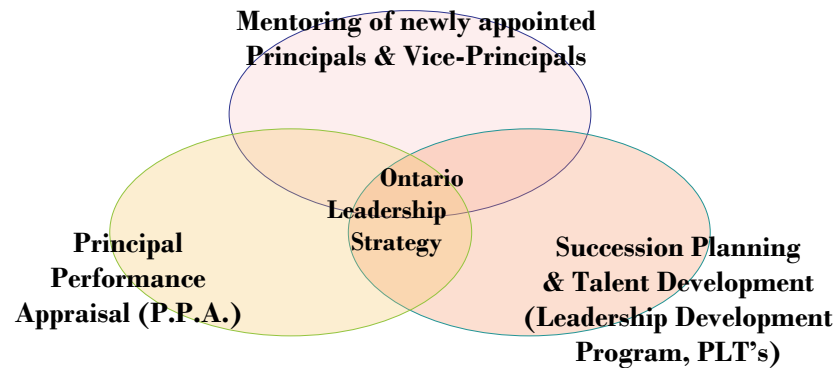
Mentoring of newly appointed Principals & Vice-Principals

Ontario Leadership Strategy

Principal Performance Appraisal (P.P.A.)

Succession Planning & Talent Development (Leadership Development Program, PLT's)